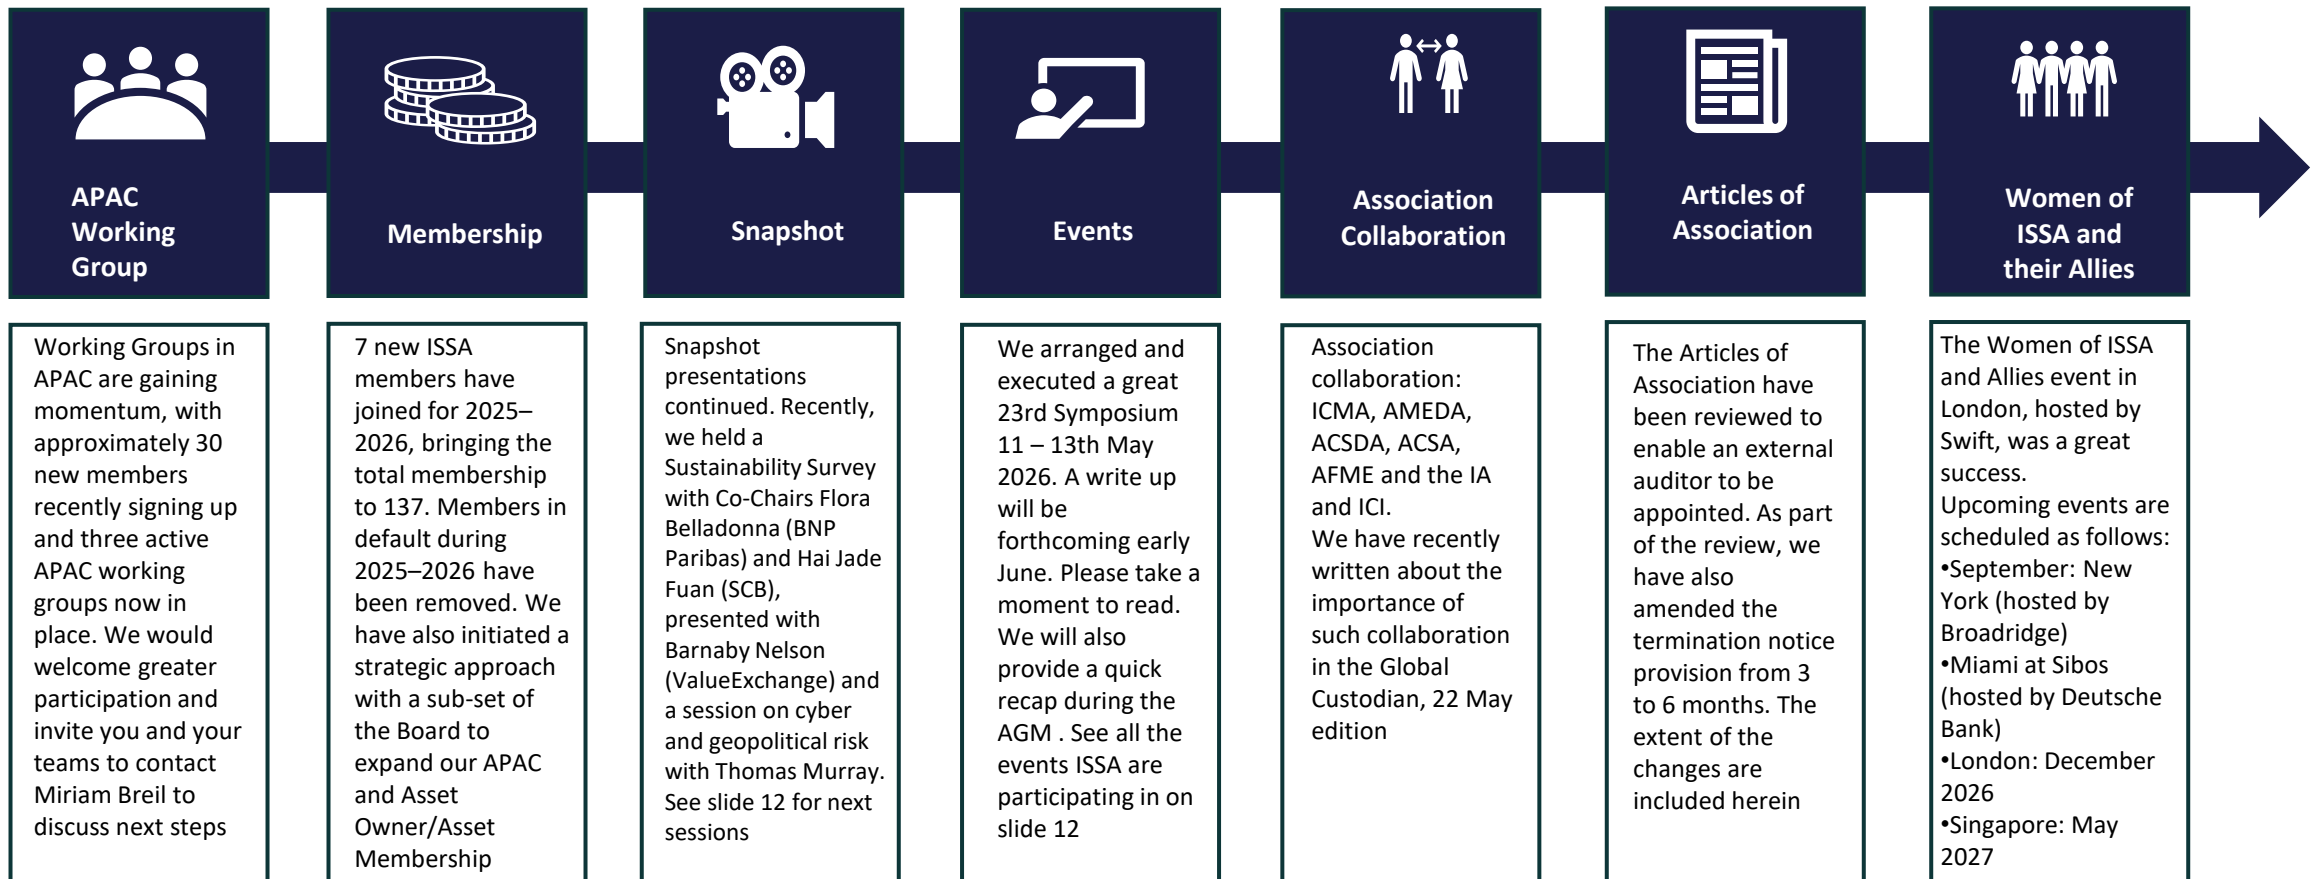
APAC Working Group

Membership

Snapshot

Events

Association Collaboration

Articles of Association

Women of ISSA and their Allies

Working Groups in APAC are gaining momentum, with approximately 30 new members recently signing up and three active APAC working groups now in place. We would welcome greater participation and invite you and your teams to contact Miriam Breil to discuss next steps

7 new ISSA members have joined for 2025–2026, bringing the total membership to 137. Members in default during 2025–2026 have been removed. We have also initiated a strategic approach with a sub-set of the Board to expand our APAC and Asset Owner/Asset Membership

Snapshot presentations continued. Recently, we held a Sustainability Survey with Co-Chairs Flora Belladonna (BNP Paribas) and Hai Jade Fuan (SCB), presented with Barnaby Nelson (ValueExchange) and a session on cyber and geopolitical risk with Thomas Murray. See slide 12 for next sessions

We arranged and executed a great 23rd Symposium 11 – 13th May 2026. A write up will be forthcoming early June. Please take a moment to read. We will also provide a quick recap during the AGM . See all the events ISSA are participating in on slide 12

Association collaboration: ICMA, AMEDA, ACSDA, ACSA, AFME and the IA and ICI.
We have recently written about the importance of such collaboration in the Global Custodian, 22 May edition

The Articles of Association have been reviewed to enable an external auditor to be appointed. As part of the review, we have also amended the termination notice provision from 3 to 6 months. The extent of the changes are included herein

The Women of ISSA and Allies event in London, hosted by Swift, was a great success.
Upcoming events are scheduled as follows:
•September: New York (hosted by Broadridge)
•Miami at Sibos (hosted by Deutsche Bank)
•London: December 2026
•Singapore: May 2027